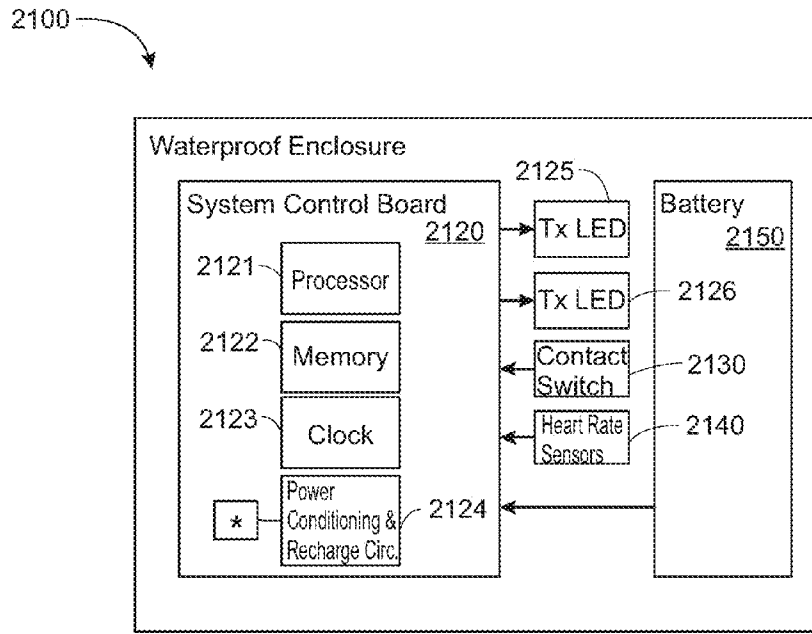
2100

Waterproof Enclosure

2125

System Control Board
2120

Tx LED

Battery
2150

2121
Processor

Tx LED
2126

2122
Memory

Contact Switch
2130

2123
Clock

Heart Rate Sensors
2140

*

Power Conditioning & Recharge Circ.
2124